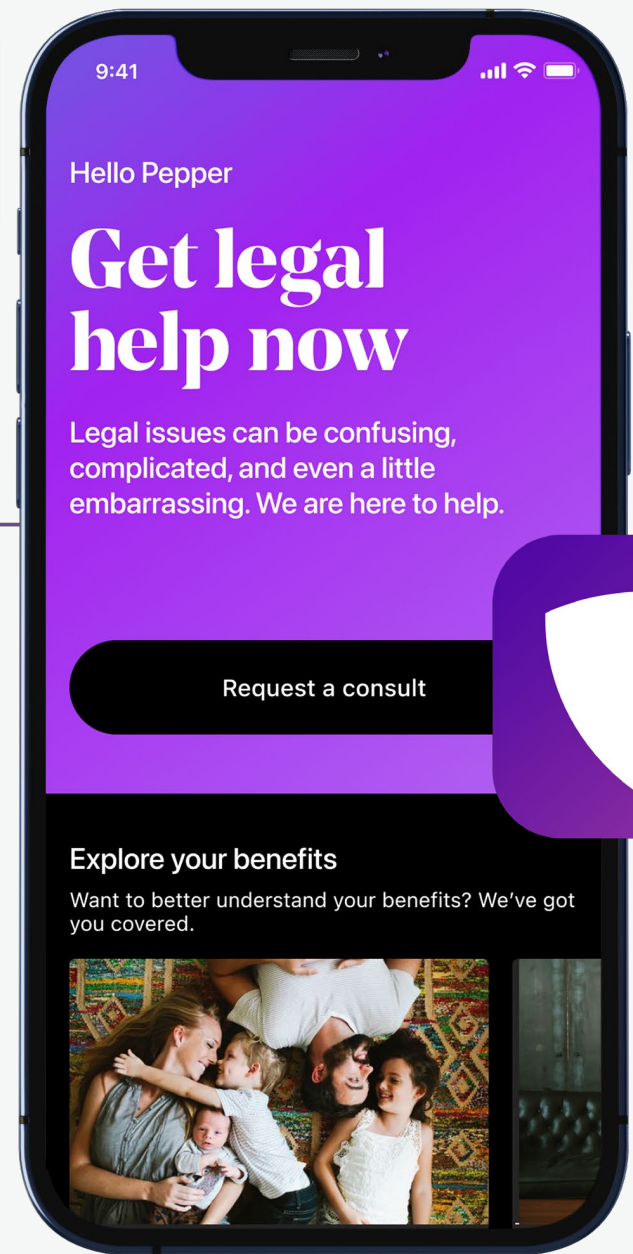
9:41

Hello Pepper

Get legal help now

Legal issues can be confusing, complicated, and even a little embarrassing. We are here to help.

Request a consult

Explore your benefits

Want to better understand your benefits? We've got you covered.